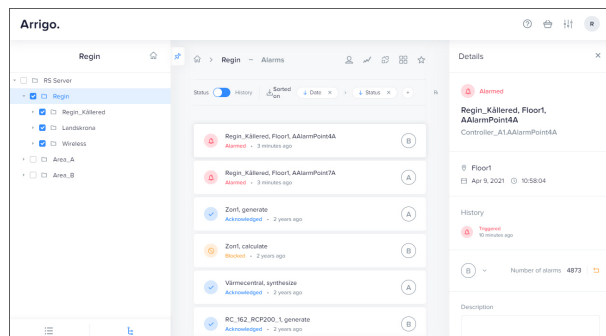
Arrigo.

R

Regin

RS Server

Regin

Regin_Källered

Landskrona

Wireless

Area_A

Area_B

Regin > Alarms

Status History Sorted on ↓ Date × ↓ Status × +

Regin_Källered, Floor1, AAlarmPoint4A
Alarmed • 3 minutes ago
B

Regin_Källered, Floor1, AAlarmPoint7A
Alarmed • 3 minutes ago
A

Zon1, generate
Acknowledged • 2 years ago
A

Zon1, calculate
Blocked • 2 years ago
B

Värmecentral, synthesize
Acknowledged • 2 years ago
A

RC_162_RCP200_1, generate
Acknowledged • 2 years ago
B

Details ×

Alarmed

Regin_Källered, Floor1, AAlarmPoint4A

Controller_A1.AAlarmPoint4A

Floor1

Apr 9, 2021 10:58:04

History

Triggered
10 minutes ago

B Number of alarms 4873

Description